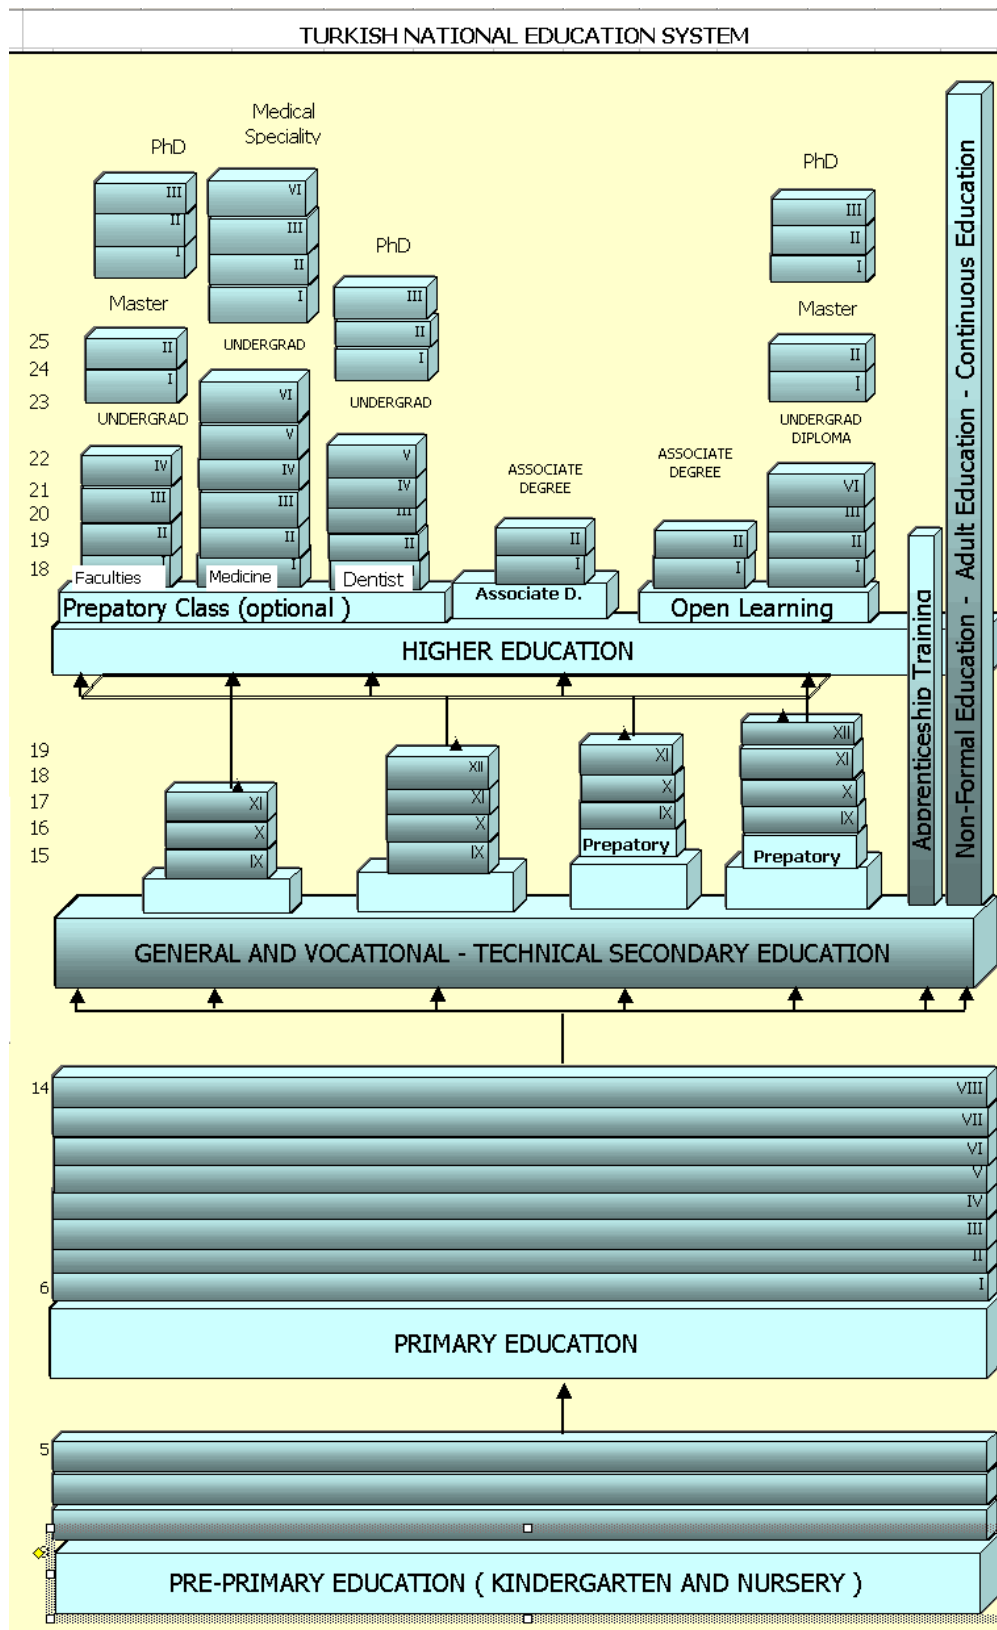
TURKISH NATIONAL EDUCATION SYSTEM

PhD
III
II
I

Medical Speciality
VI
III
II
I

Master
II
I

UNDERGRAD

PhD
III
II
I

UNDERGRAD

25
24
23

UNDERGRAD

22
21
20
19
18

IV
III
II
I

VI
V
IV
III
II
I

V
IV
III
II

ASSOCIATE DEGREE
II
I

ASSOCIATE DEGREE
II
I

PhD
III
II
I

Master
II
I

UNDERGRAD DIPLOMA
VI
III
II
I

Faculties
Medicine
Dentist

Prepatory Class (optional )
Associate D.
Open Learning

HIGHER EDUCATION

Apprenticeship Training
Non-Formal Education - Adult Education - Continuous Education

19
18
17
16
15

XI
X
IX

XII
XI
X
IX

XI
X
IX
Prepatory

XII
XI
X
IX
Prepatory

GENERAL AND VOCATIONAL - TECHNICAL SECONDARY EDUCATION

14
VIII
VII
VI
V
IV
III
II
I
6

PRIMARY EDUCATION

5

PRE-PRIMARY EDUCATION ( KINDERGARTEN AND NURSERY )